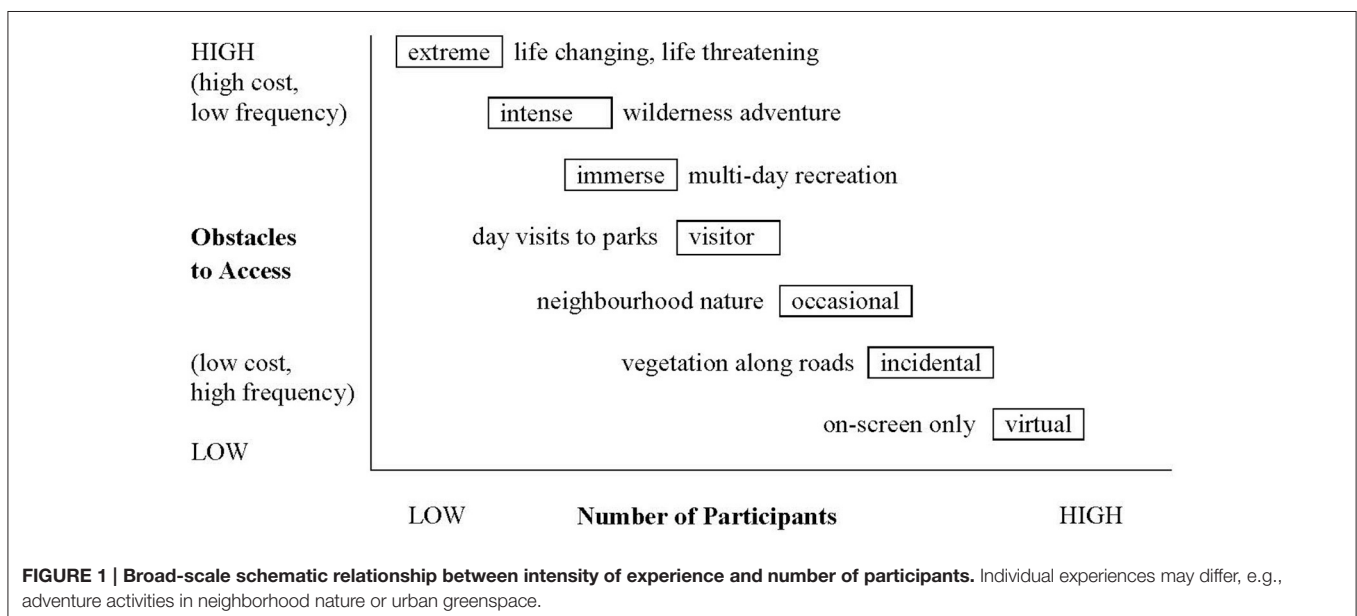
HIGH
(high cost,
low frequency)

Obstacles
to Access

(low cost,
high frequency)

LOW

extreme life changing, life threatening

intense wilderness adventure

immerse multi-day recreation

day visits to parks visitor

neighbourhood nature occasional

vegetation along roads incidental

on-screen only virtual

LOW Number of Participants HIGH

FIGURE 1 | Broad-scale schematic relationship between intensity of experience and number of participants. Individual experiences may differ, e.g., adventure activities in neighborhood nature or urban greenspace.